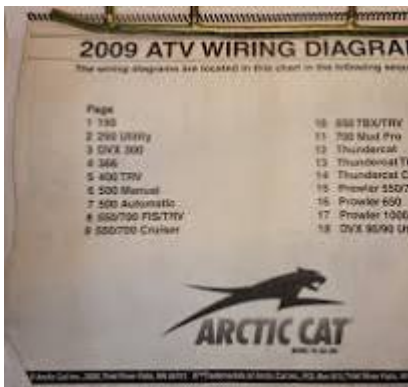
2009 ATV WIRING DIAGRA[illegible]

The wiring diagrams are located in this chart in the following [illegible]

Page
1 150
2 250 Utility
3 DVX 300
4 366
5 400 TRV
6 500 Manual
7 500 Automatic
8 650/700 FIS/TRV
9 550/700 Cruiser

10 650 TBX/TRV
11 700 Mud Pro
12 Thundercat
13 Thundercat T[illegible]
14 Thundercat C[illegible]
15 Prowler 550/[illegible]
16 Prowler 650
17 Prowler 1000
18 DVX 90/90 U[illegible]

ARCTIC CAT

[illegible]